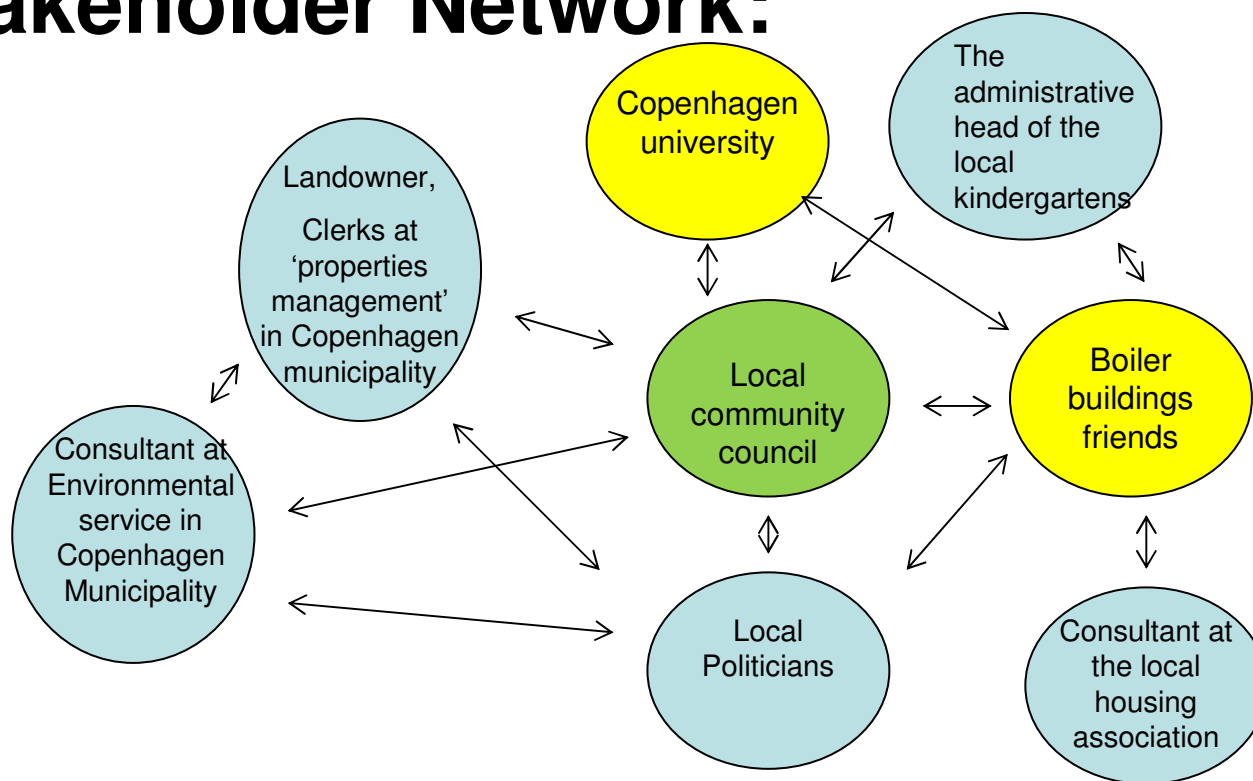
akeholder Network:

Copenhagen university

The administrative head of the local kindergartens

Landowner,

Clerks at 'properties management' in Copenhagen municipality

Local community council

Boiler buildings friends

Consultant at Environmental service in Copenhagen Municipality

Local Politicians

Consultant at the local housing association